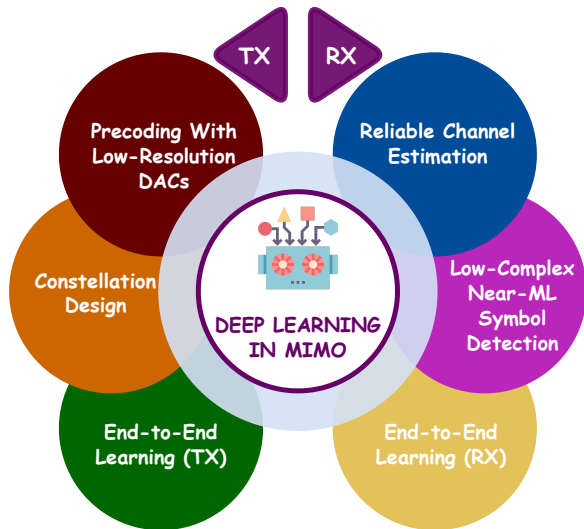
TX

RX

Precoding With Low-Resolution DACs

Reliable Channel Estimation

Constellation Design

Low-Complex Near-ML Symbol Detection

DEEP LEARNING IN MIMO

End-to-End Learning (TX)

End-to-End Learning (RX)